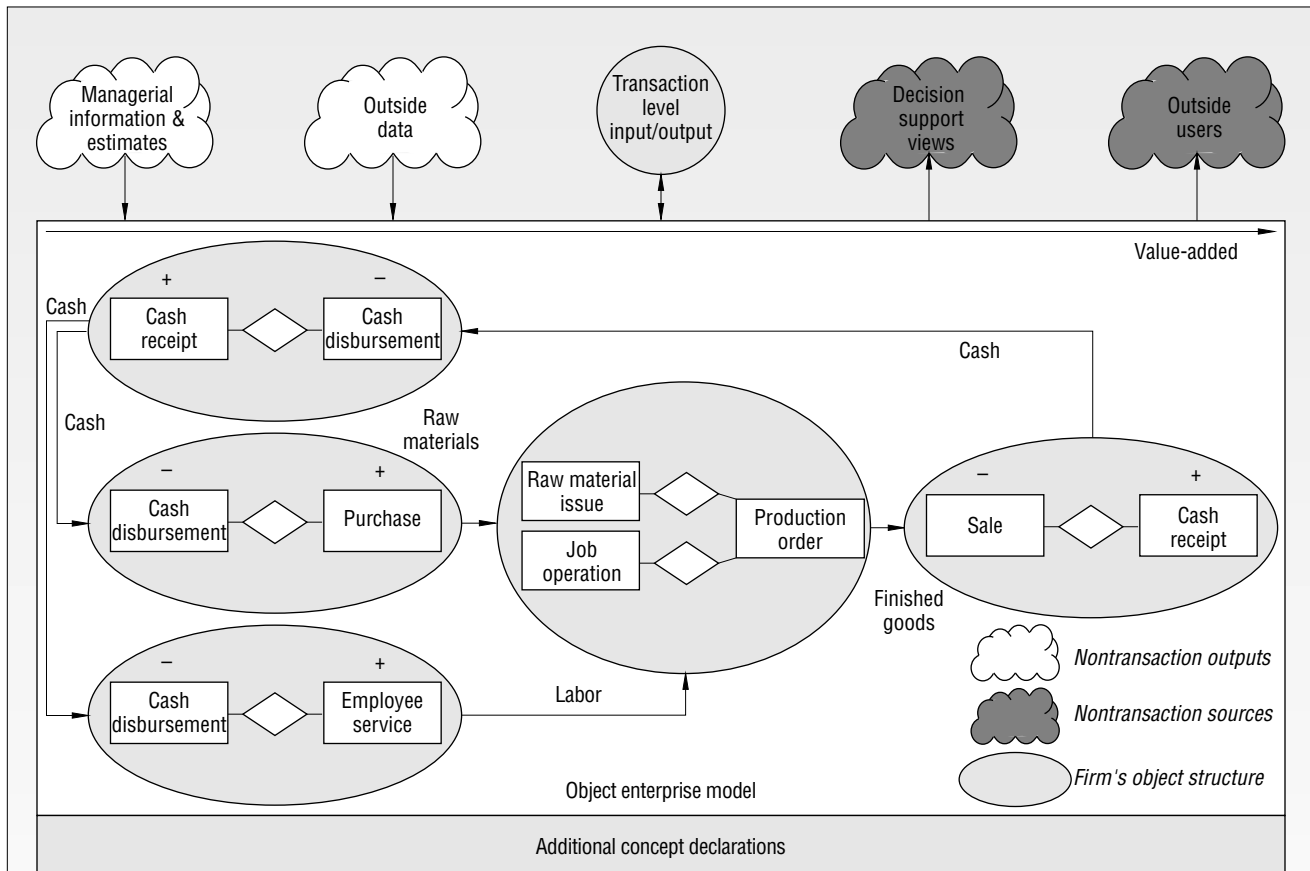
Managerial information & estimates

Outside data

Transaction level input/output

Decision support views

Outside users

Value-added

Cash

+

−

Cash receipt

Cash disbursement

Cash

Cash

Raw materials

−

+

Cash disbursement

Purchase

Raw material issue

Job operation

Production order

−

+

Sale

Cash receipt

Finished goods

−

+

Cash disbursement

Employee service

Labor

Nontransaction outputs

Nontransaction sources

Firm's object structure

Object enterprise model

Additional concept declarations